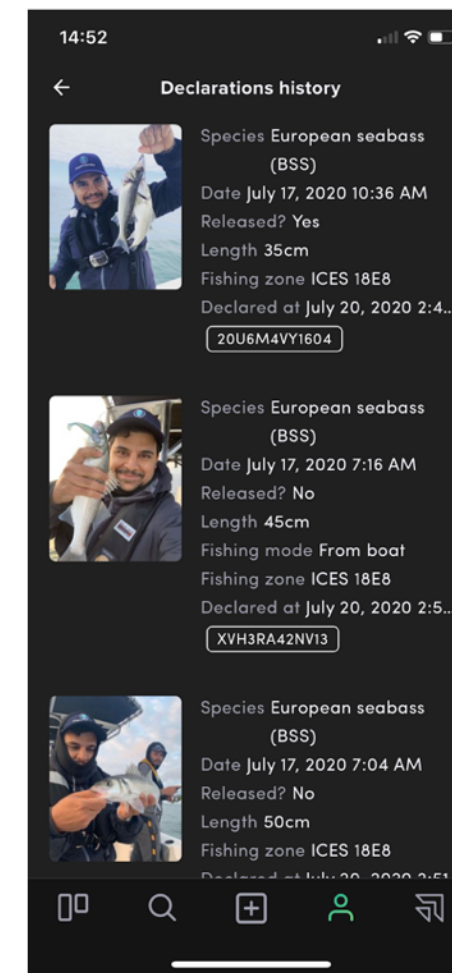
14:52

Declarations history

Species European seabass (BSS)
Date July 17, 2020 10:36 AM
Released? Yes
Length 35cm
Fishing zone ICES 18E8
Declared at July 20, 2020 2:4...
20U6M4VY1604

Species European seabass (BSS)
Date July 17, 2020 7:16 AM
Released? No
Length 45cm
Fishing mode From boat
Fishing zone ICES 18E8
Declared at July 20, 2020 2:5...
XVH3RA42NV13

Species European seabass (BSS)
Date July 17, 2020 7:04 AM
Released? No
Length 50cm
Fishing zone ICES 18E8
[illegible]